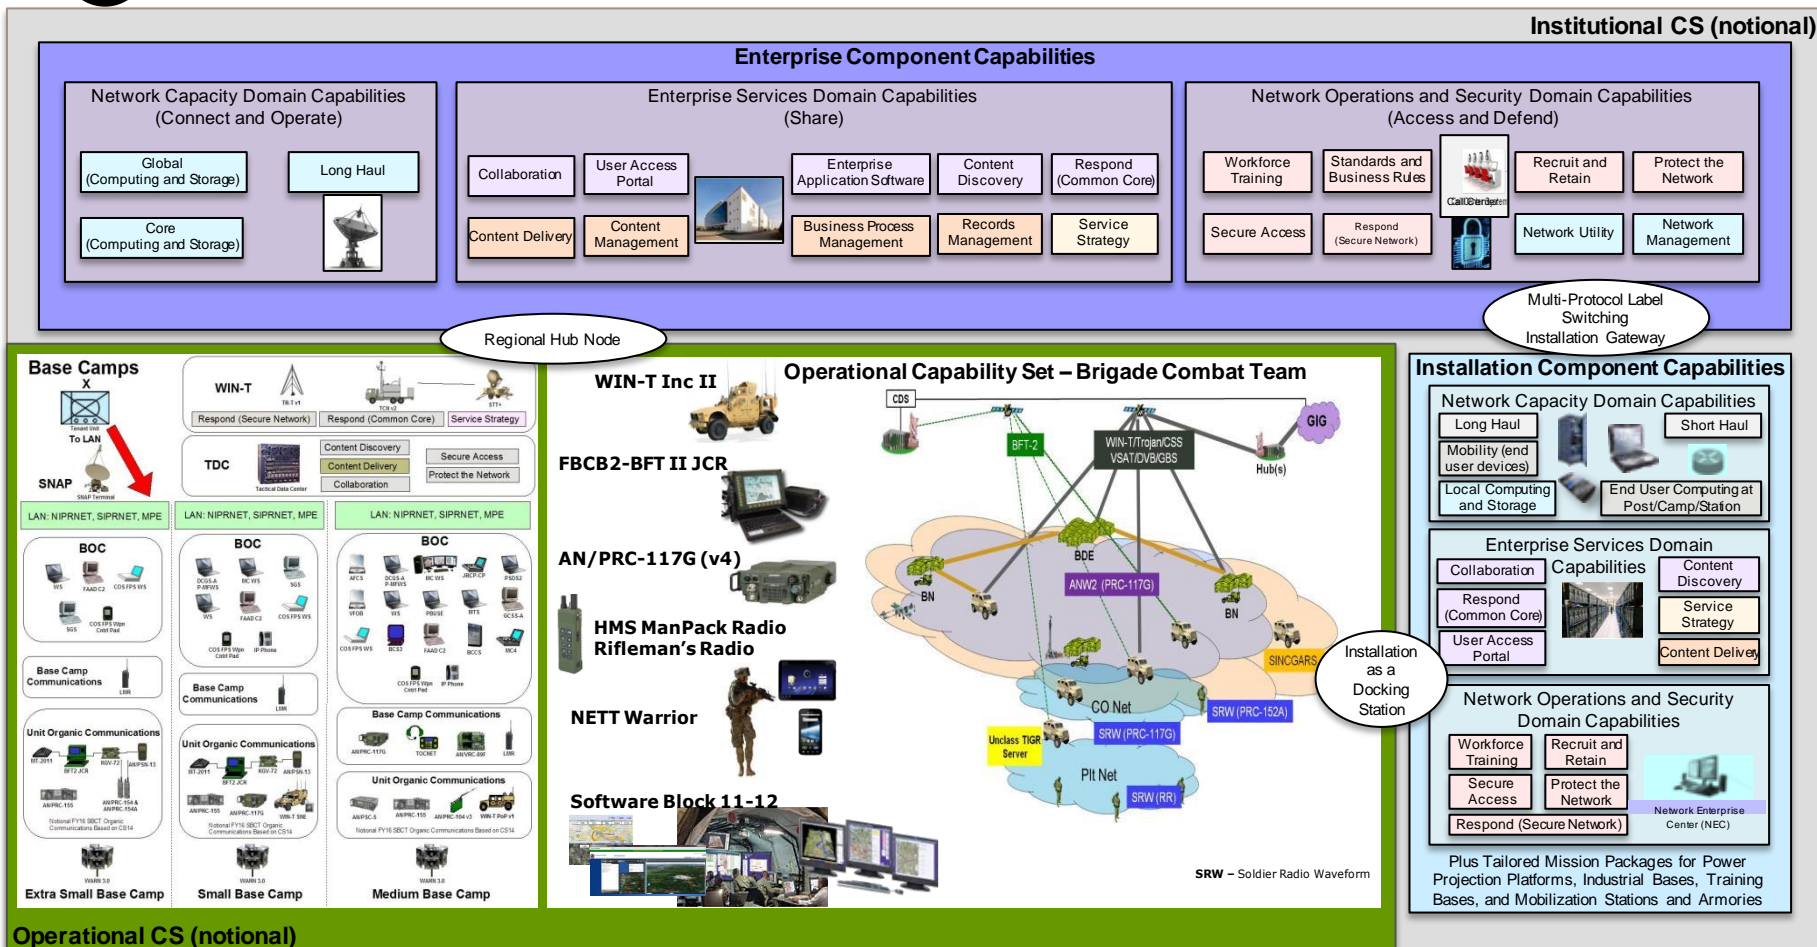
Institutional CS (notional)

Enterprise Component Capabilities

Network Capacity Domain Capabilities (Connect and Operate)

Global (Computing and Storage)

Long Haul

Core (Computing and Storage)

Enterprise Services Domain Capabilities (Share)

Collaboration

User Access Portal

Enterprise Application Software

Content Discovery

Respond (Common Core)

Content Delivery

Content Management

Business Process Management

Records Management

Service Strategy

Network Operations and Security Domain Capabilities (Access and Defend)

Workforce Training

Standards and Business Rules

Call Center

Recruit and Retain

Protect the Network

Secure Access

Respond (Secure Network)

Network Utility

Network Management

Multi-Protocol Label Switching Installation Gateway

Regional Hub Node

Base Camps

To LAN

SNAP

WIN-T

Respond (Secure Network)

Respond (Common Core)

Service Strategy

TDC

Content Discovery

Content Delivery

Collaboration

Secure Access

Protect the Network

Tactical Data Center

LAN: NIPRNET, SIPRNET, MPE

LAN: NIPRNET, SIPRNET, MPE

LAN: NIPRNET, SIPRNET, MPE

BOC

BOC

BOC

Base Camp Communications

Base Camp Communications

Base Camp Communications

Unit Organic Communications

Unit Organic Communications

Unit Organic Communications

Extra Small Base Camp

Small Base Camp

Medium Base Camp

WIN-T Inc II

Operational Capability Set – Brigade Combat Team

FBCB2-BFT II JCR

AN/PRC-117G (v4)

HMS ManPack Radio Rifleman's Radio

NETT Warrior

Software Block 11-12

CDS

BFT-2

WIN-T/Trojan/CSS VSAT/DVB/GBS

GIG

Hub(s)

BDE

ANW2 (PRC-117G)

BN

BN

SINCGARS

CO Net

SRW (PRC-152A)

SRW (PRC-117G)

Unclass TIGR Server

Plt Net

SRW (RR)

Installation as a Docking Station

SRW – Soldier Radio Waveform

Installation Component Capabilities

Network Capacity Domain Capabilities

Long Haul

Short Haul

Mobility (end user devices)

Local Computing and Storage

End User Computing at Post/Camp/Station

Enterprise Services Domain Capabilities

Collaboration

Content Discovery

Respond (Common Core)

Service Strategy

User Access Portal

Content Delivery

Network Operations and Security Domain Capabilities

Workforce Training

Recruit and Retain

Secure Access

Protect the Network

Respond (Secure Network)

Network Enterprise Center (NEC)

Plus Tailored Mission Packages for Power Projection Platforms, Industrial Bases, Training Bases, and Mobilization Stations and Armories

Operational CS (notional)